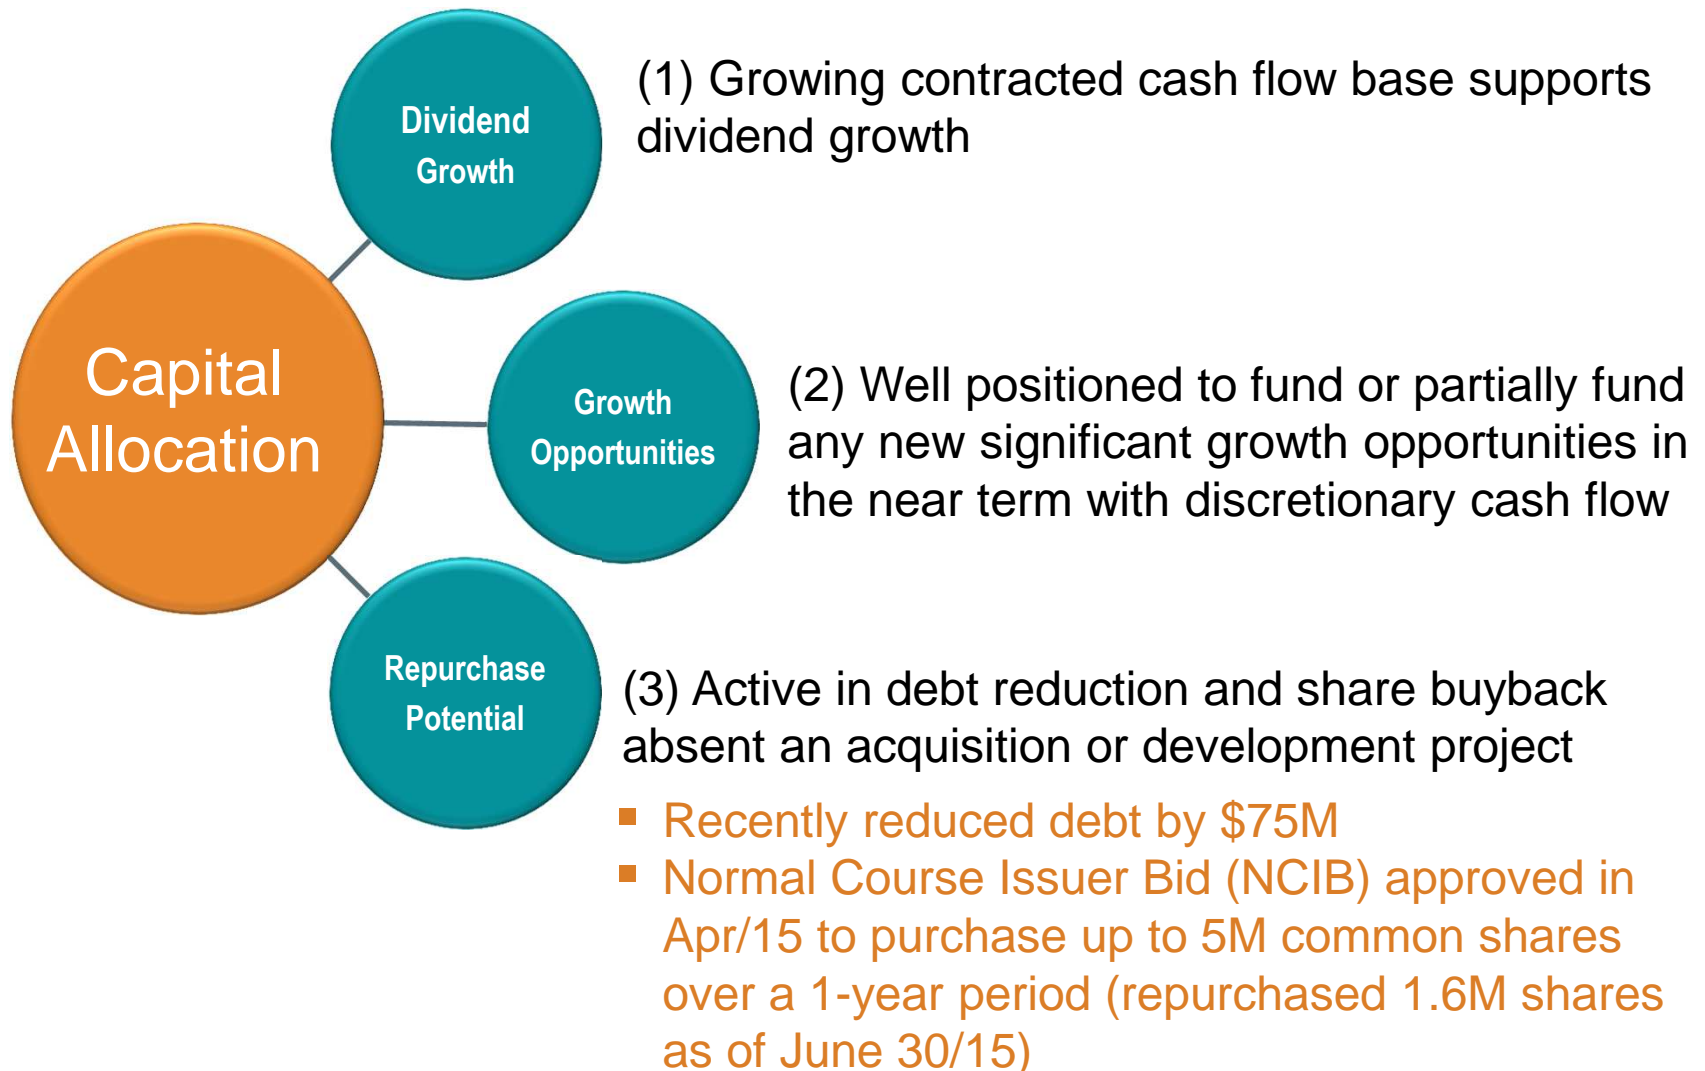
Capital Allocation

Dividend Growth

(1) Growing contracted cash flow base supports dividend growth

Growth Opportunities

(2) Well positioned to fund or partially fund any new significant growth opportunities in the near term with discretionary cash flow

Repurchase Potential

(3) Active in debt reduction and share buyback absent an acquisition or development project

- Recently reduced debt by \$75M
- Normal Course Issuer Bid (NCIB) approved in Apr/15 to purchase up to 5M common shares over a 1-year period (repurchased 1.6M shares as of June 30/15)